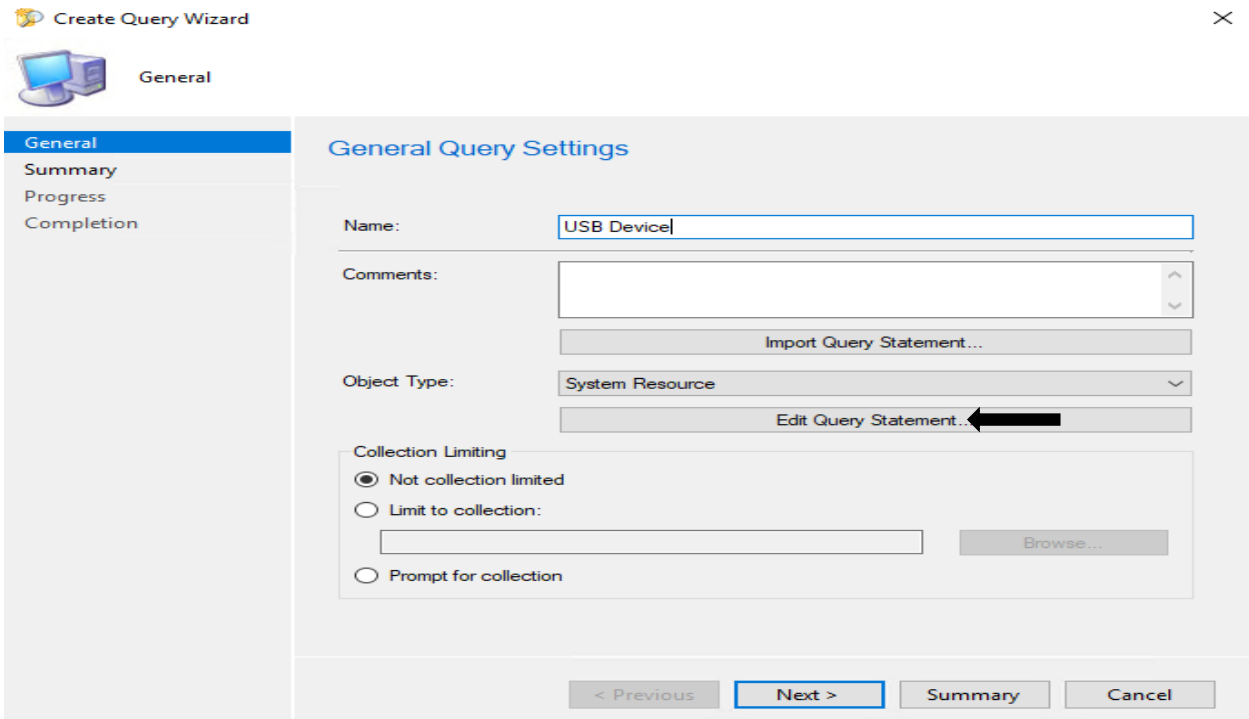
Create Query Wizard

General

General
Summary
Progress
Completion

General Query Settings

Name: USB Device

Comments:

Import Query Statement...

Object Type: System Resource

Edit Query Statement...

Collection Limiting

Not collection limited

Limit to collection:

Browse...

Prompt for collection

< Previous
Next >
Summary
Cancel